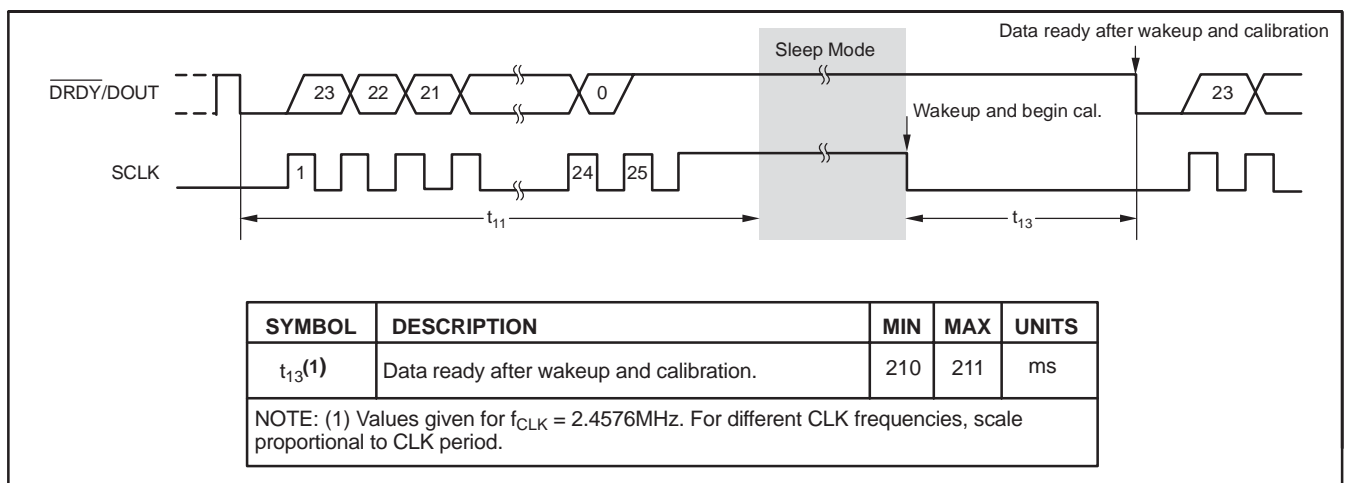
Data ready after wakeup and calibration

Sleep Mode

$\overline{DRDY}$/DOUT

23 22 21 0

23

Wakeup and begin cal.

SCLK

1 24 25

$t_{11}$

$t_{13}$

| SYMBOL | DESCRIPTION | MIN | MAX | UNITS |
|---|---|---|---|---|
| $t_{13}$**(1)** | Data ready after wakeup and calibration. | 210 | 211 | ms |
| NOTE: (1) Values given for $f_{CLK}$ = 2.4576MHz. For different CLK frequencies, scale proportional to CLK period. | | | | |